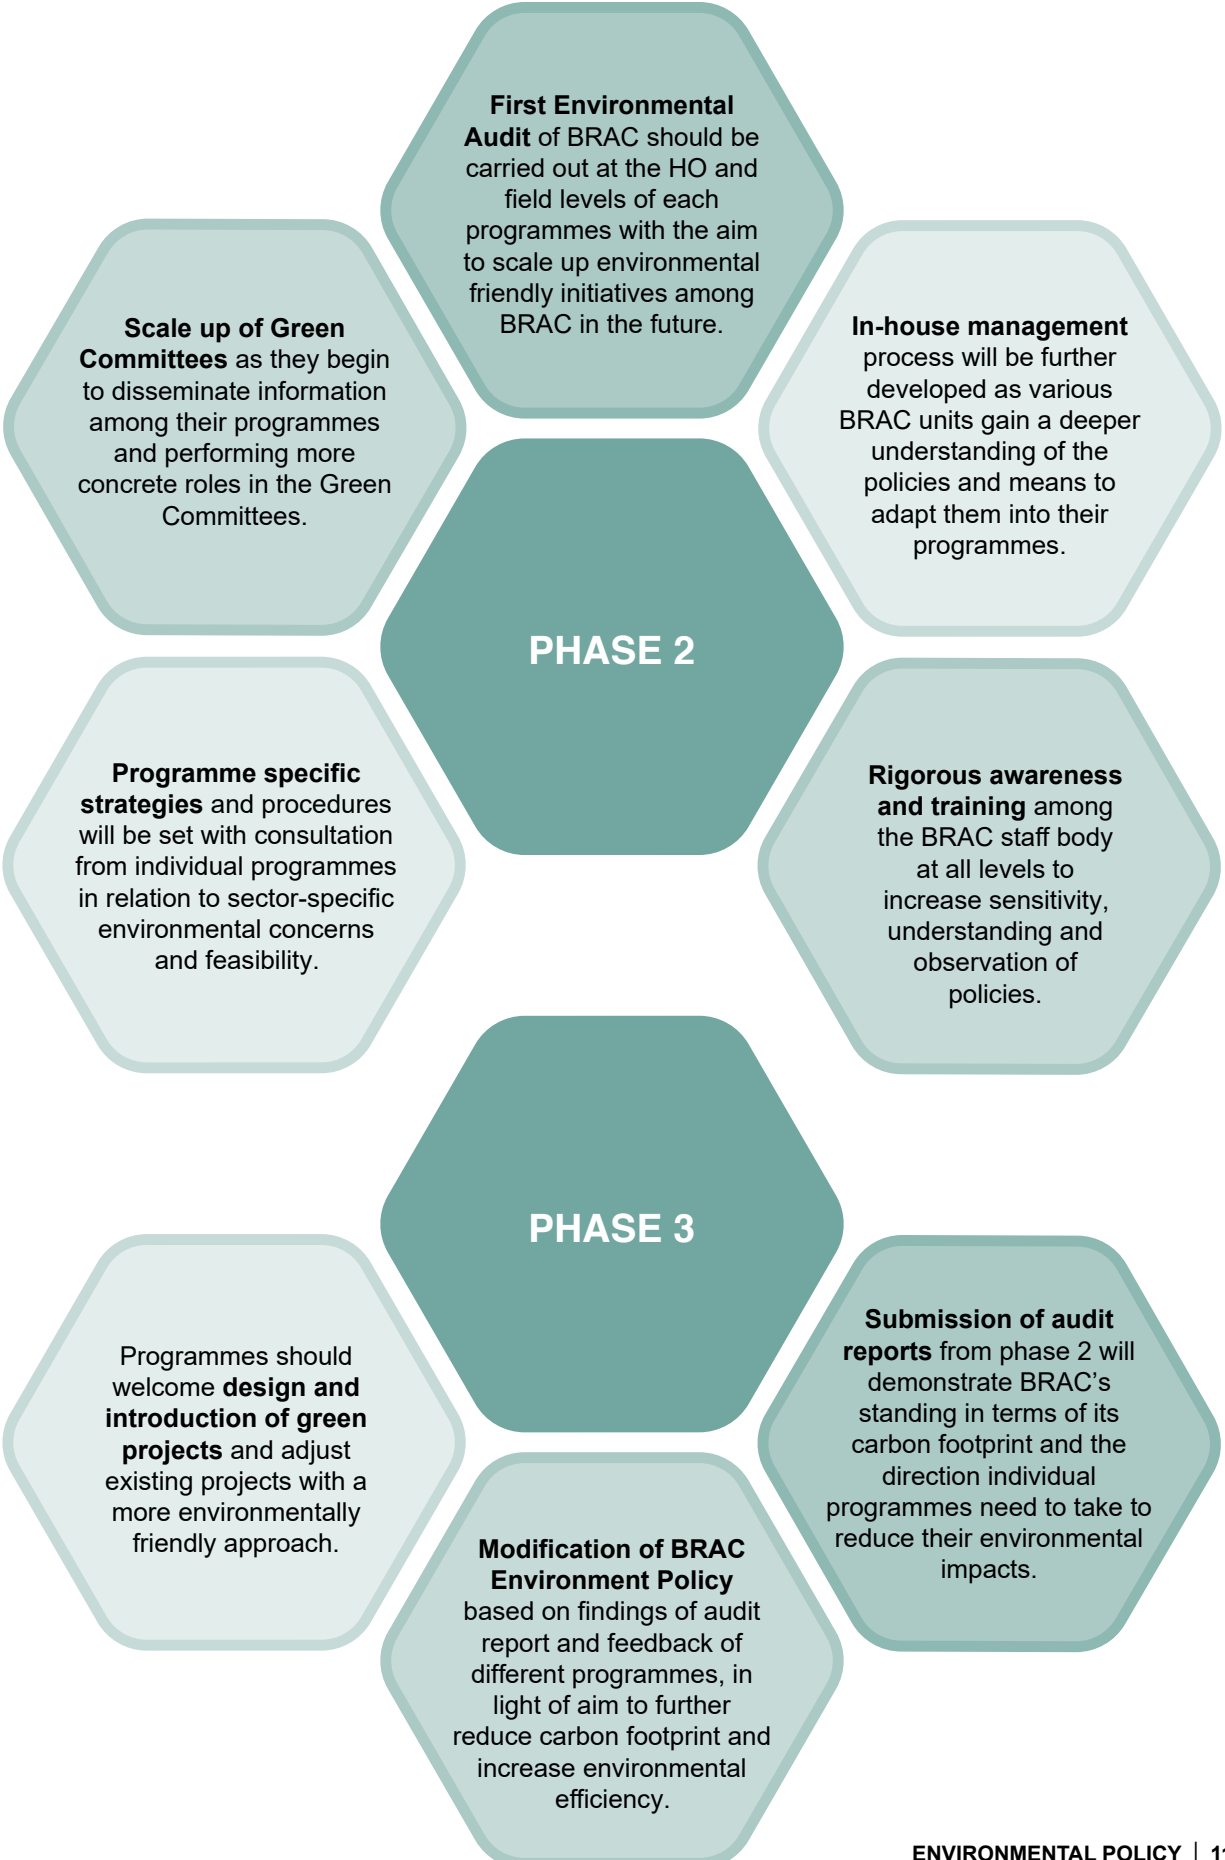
First Environmental Audit of BRAC should be carried out at the HO and field levels of each programmes with the aim to scale up environmental friendly initiatives among BRAC in the future.

Scale up of Green Committees as they begin to disseminate information among their programmes and performing more concrete roles in the Green Committees.

In-house management process will be further developed as various BRAC units gain a deeper understanding of the policies and means to adapt them into their programmes.

PHASE 2

Programme specific strategies and procedures will be set with consultation from individual programmes in relation to sector-specific environmental concerns and feasibility.

Rigorous awareness and training among the BRAC staff body at all levels to increase sensitivity, understanding and observation of policies.

PHASE 3

Programmes should welcome design and introduction of green projects and adjust existing projects with a more environmentally friendly approach.

Submission of audit reports from phase 2 will demonstrate BRAC's standing in terms of its carbon footprint and the direction individual programmes need to take to reduce their environmental impacts.

Modification of BRAC Environment Policy based on findings of audit report and feedback of different programmes, in light of aim to further reduce carbon footprint and increase environmental efficiency.

ENVIRONMENTAL POLICY | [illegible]